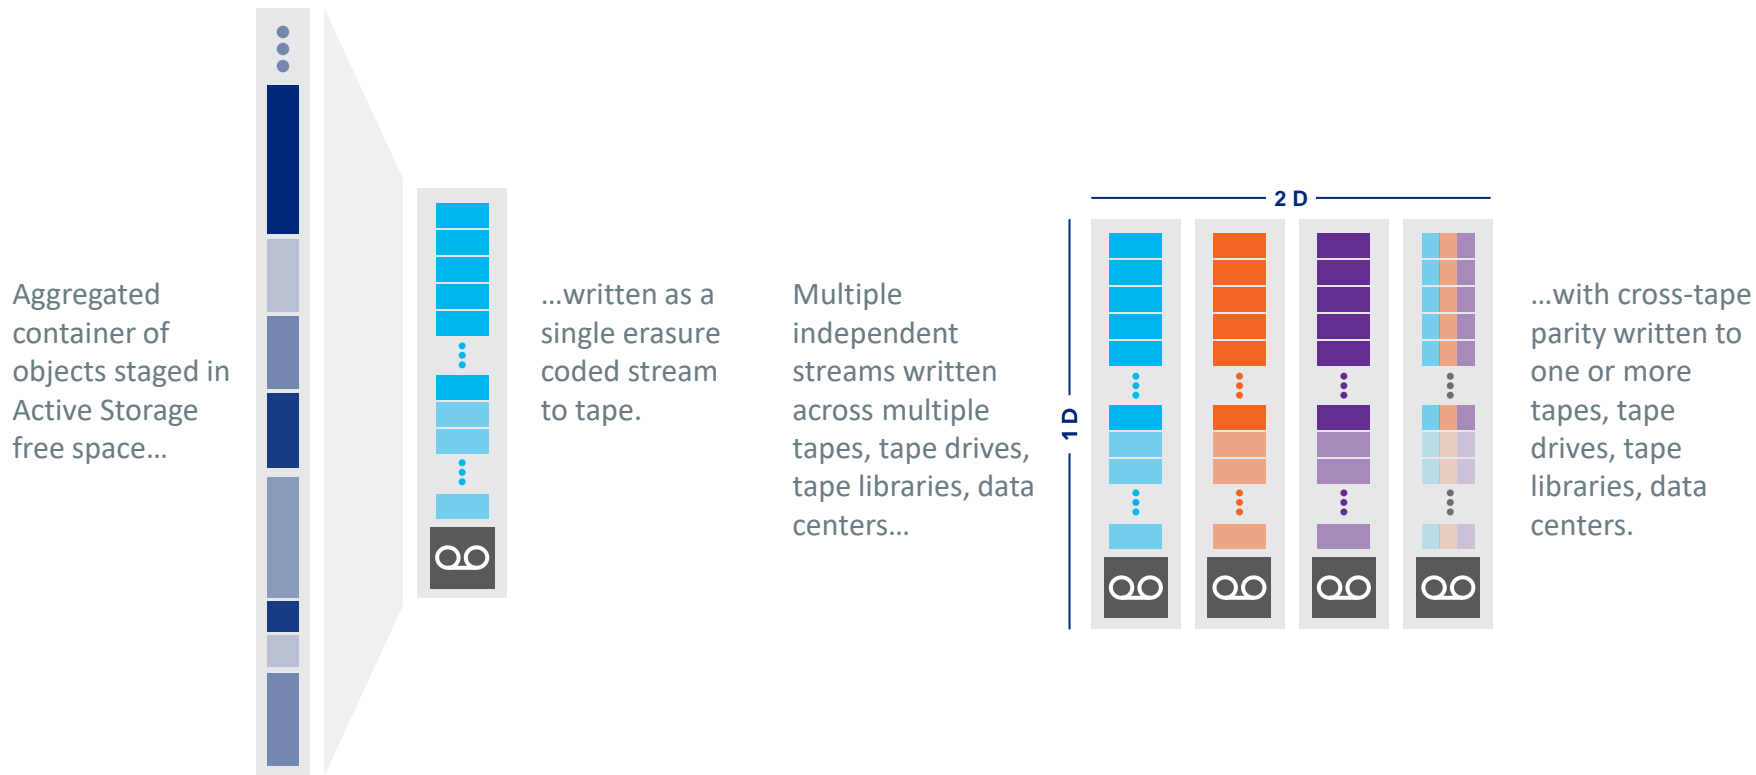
Aggregated container of objects staged in Active Storage free space…

…written as a single erasure coded stream to tape.

Multiple independent streams written across multiple tapes, tape drives, tape libraries, data centers…

2 D

1 D

…with cross-tape parity written to one or more tapes, tape drives, tape libraries, data centers.